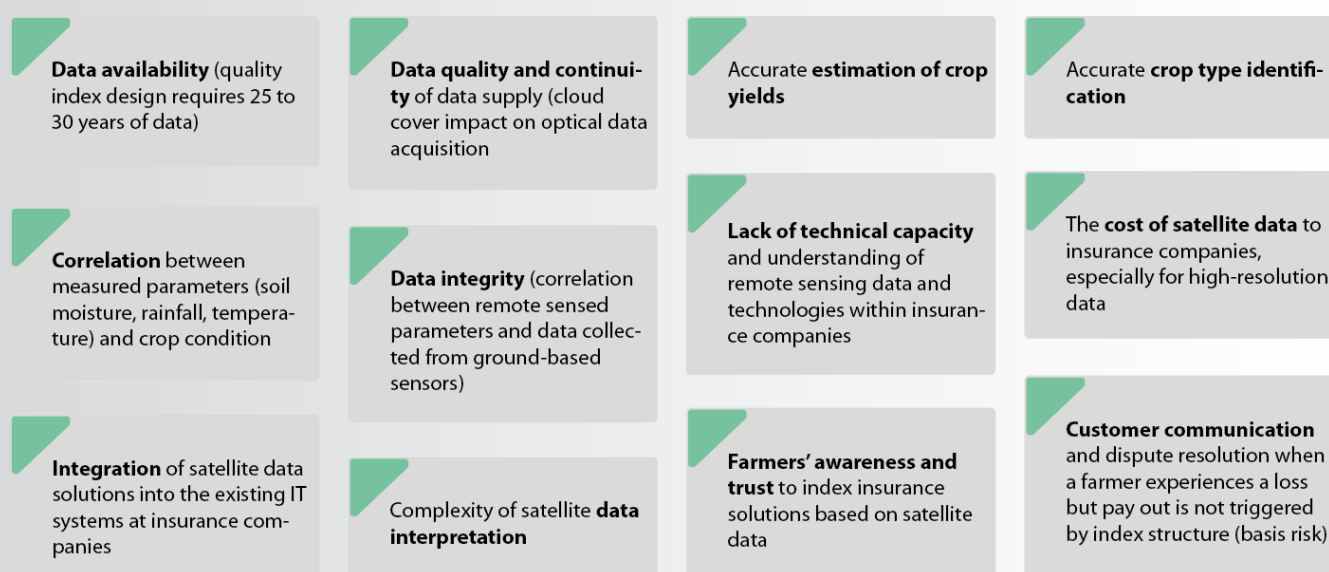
**Data availability** (quality index design requires 25 to 30 years of data)

**Correlation** between measured parameters (soil moisture, rainfall, temperature) and crop condition

**Integration** of satellite data solutions into the existing IT systems at insurance companies

**Data quality and continuity** of data supply (cloud cover impact on optical data acquisition

**Data integrity** (correlation between remote sensed parameters and data collected from ground-based sensors)

Complexity of satellite **data interpretation**

Accurate **estimation of crop yields**

**Lack of technical capacity** and understanding of remote sensing data and technologies within insurance companies

**Farmers' awareness and trust** to index insurance solutions based on satellite data

Accurate **crop type identification**

The **cost of satellite data** to insurance companies, especially for high-resolution data

**Customer communication** and dispute resolution when a farmer experiences a loss but pay out is not triggered by index structure (basis risk)